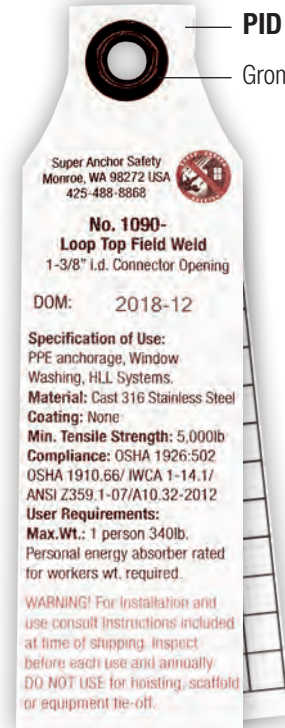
PID

Gron

Super Anchor Safety
Monroe, WA 98272 USA
425-488-8868

No. 1090-
Loop Top Field Weld
1-3/8" i.d. Connector Opening

DOM: 2018-12

Specification of Use: PPE anchorage, Window Washing, HLL Systems.
Material: Cast 316 Stainless Steel
Coating: None
Min. Tensile Strength: 5,000lb
Compliance: OSHA 1926:502 OSHA 1910.66/ IWCA 1-14.1/ ANSI Z359.1-07/A10.32-2012
User Requirements:
Max.Wt.: 1 person 340lb. Personal energy absorber rated for workers wt. required.

WARNING! For installation and use consult instructions included at time of shipping. Inspect before each use and annually. DO NOT USE for hoisting, scaffold or equipment tie-off.